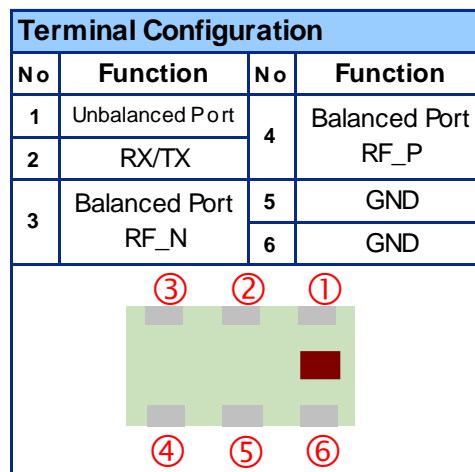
Terminal Configuration

| No | Function | No | Function |
|---|---|---|---|
| 1 | Unbalanced Port | 4 | Balanced Port RF_P |
| 2 | RX/TX | | |
| 3 | Balanced Port RF_N | 5 | GND |
| | | 6 | GND |

③ ② ①
④ ⑤ ⑥